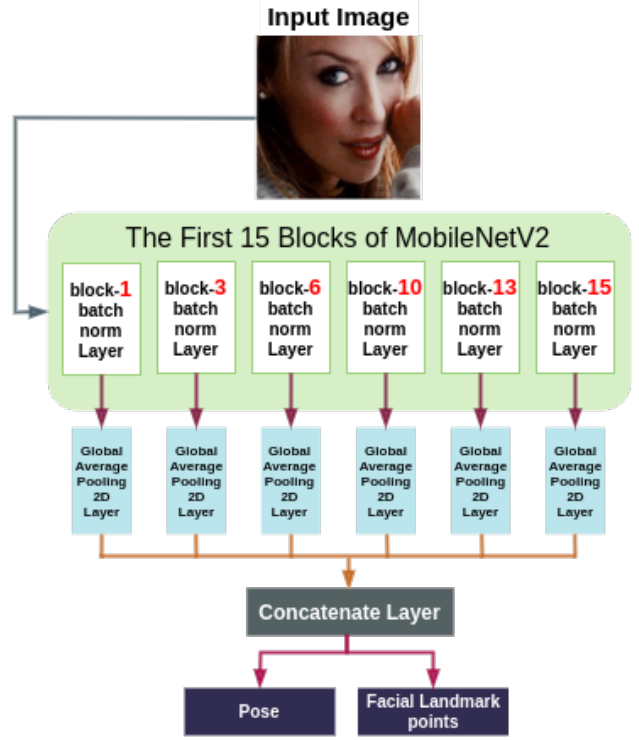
Input Image

The First 15 Blocks of MobileNetV2

block-1 batch norm Layer

block-3 batch norm Layer

block-6 batch norm Layer

block-10 batch norm Layer

block-13 batch norm Layer

block-15 batch norm Layer

Global Average Pooling 2D Layer

Global Average Pooling 2D Layer

Global Average Pooling 2D Layer

Global Average Pooling 2D Layer

Global Average Pooling 2D Layer

Global Average Pooling 2D Layer

Concatenate Layer

Pose

Facial Landmark points